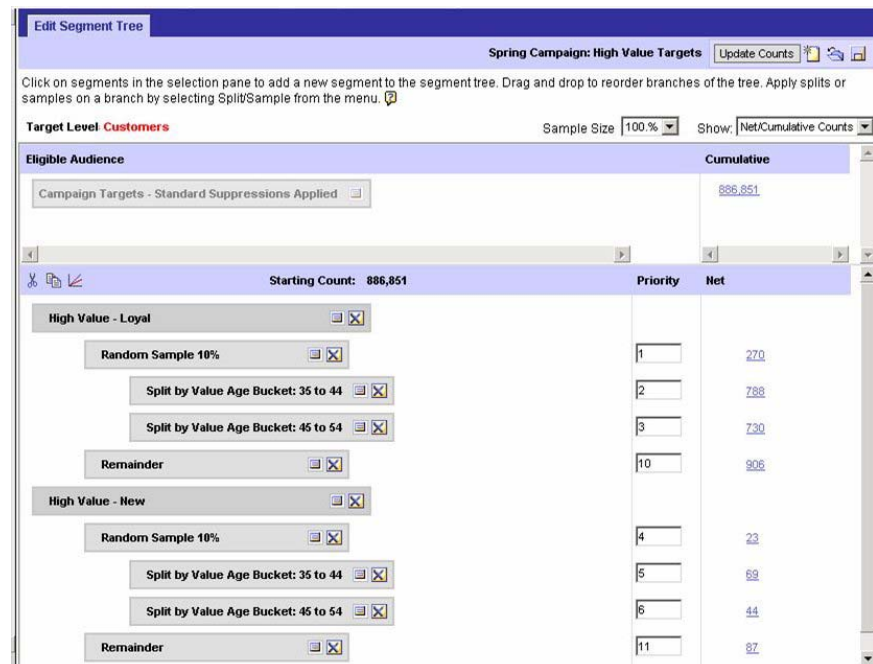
Edit Segment Tree

Spring Campaign: High Value Targets Update Counts

Click on segments in the selection pane to add a new segment to the segment tree. Drag and drop to reorder branches of the tree. Apply splits or samples on a branch by selecting Split/Sample from the menu.

Target Level: Customers

Sample Size 100.%

Show: Net/Cumulative Counts

Eligible Audience

Cumulative

Campaign Targets - Standard Suppressions Applied

886,851

Starting Count: 886,851

Priority

Net

High Value - Loyal

Random Sample 10%

1

270

Split by Value Age Bucket: 35 to 44

2

788

Split by Value Age Bucket: 45 to 54

3

730

Remainder

10

906

High Value - New

Random Sample 10%

4

23

Split by Value Age Bucket: 35 to 44

5

69

Split by Value Age Bucket: 45 to 54

6

44

Remainder

11

87